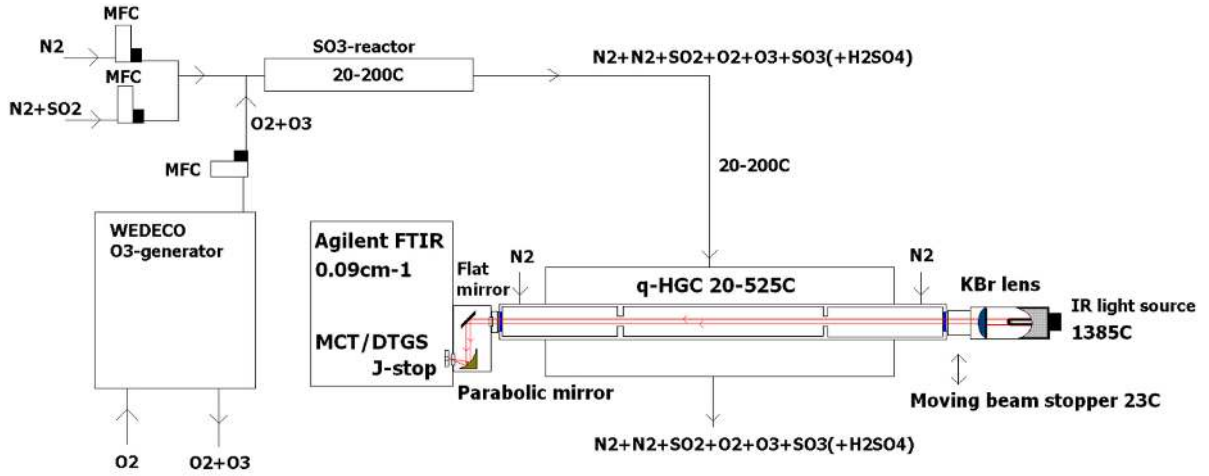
MFC
N2
MFC
N2+SO2
SO3-reactor
20-200C
N2+N2+SO2+O2+O3+SO3(+H2SO4)
O2+O3
MFC
20-200C
WEDECO
O3-generator
Agilent FTIR
0.09cm-1
MCT/DTGS
J-stop
Flat mirror
N2
q-HGC 20-525C
N2
KBr lens
IR light source
1385C
Parabolic mirror
Moving beam stopper 23C
N2+N2+SO2+O2+O3+SO3(+H2SO4)
O2
O2+O3